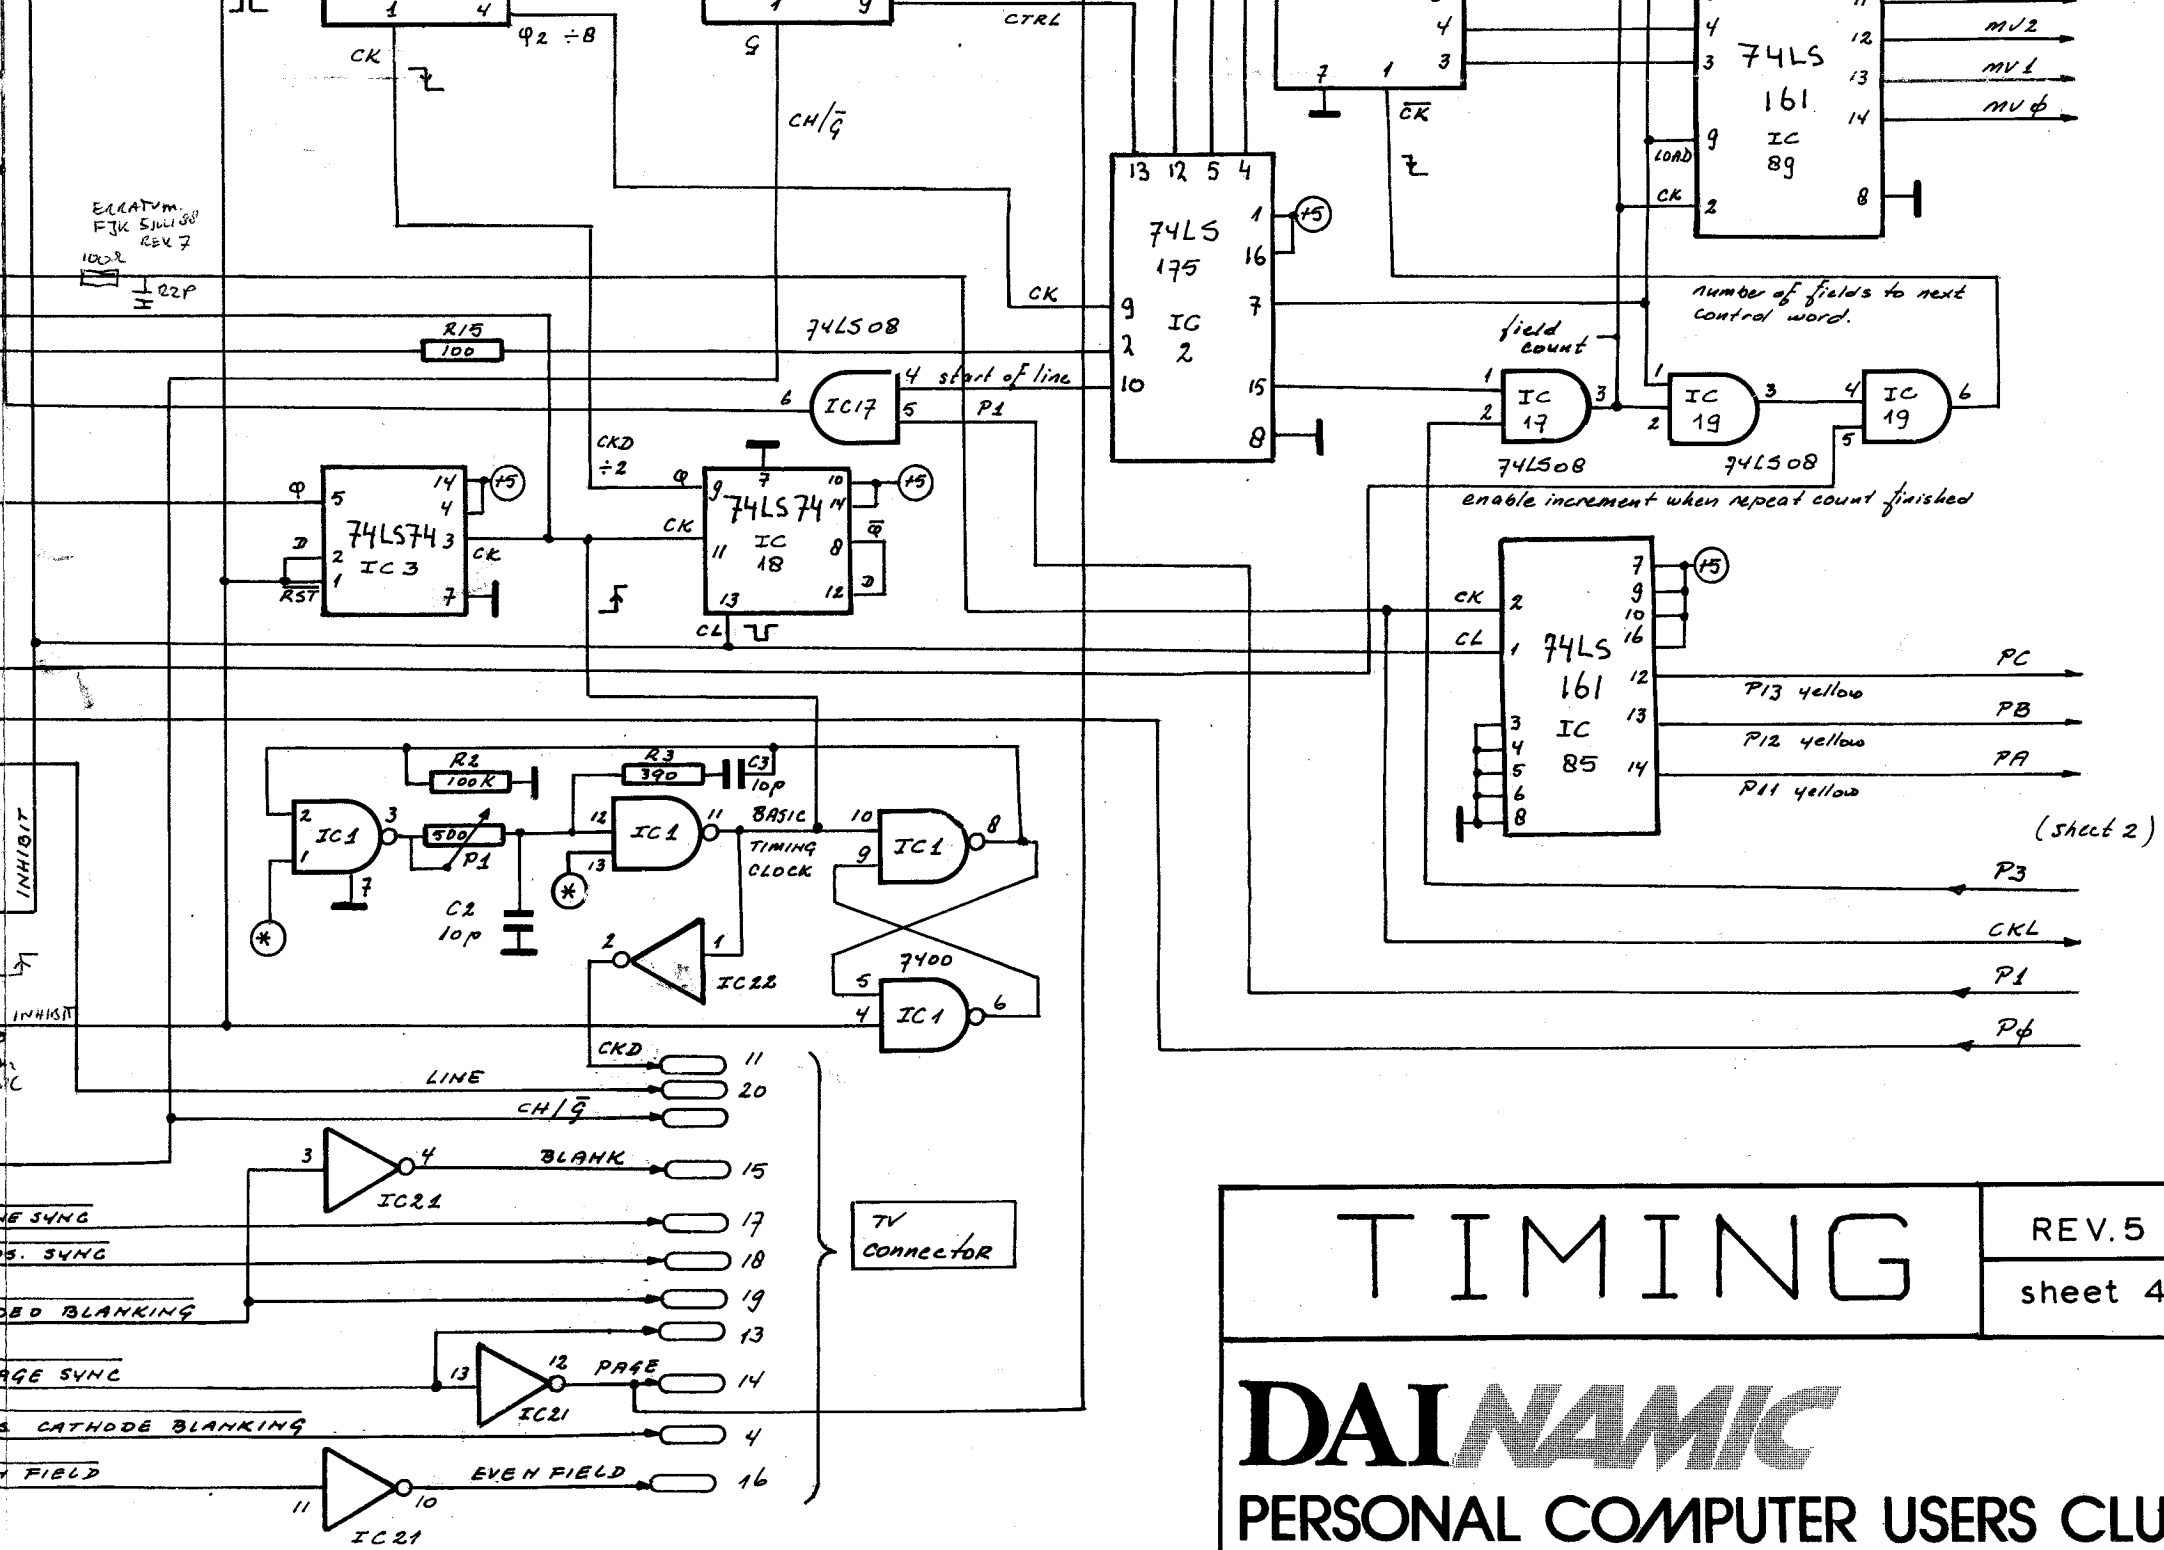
1 4
$\varphi 2 \div 8$
CK
1 9
G
CTRL
$CH/\bar{G}$
4
3
7 1 3
$\overline{CK}$
11
4
3
74LS
161
IC
89
12
13
14
mv2
mv1
mv$\phi$
LOAD 9
CK 2
8
ERRATUM
FJK 5 Juli 88
REV 7
100Ω
22P
13 12 5 4
74LS
175
IC
2
1
16
+5
CK 9
7
2
10
15
8
R15
100
74LS08
4 start of line
6 IC17 5 P1
field count
number of fields to next control word.
1 IC 17 3
2
1 IC 19 3
2
4 IC 19 6
5
74LS08
74LS08
enable increment when repeat count finished
CKD
$\div 2$
$\varphi$
5
14
4
+5
D 2
74LS74 3
IC 3
1
$\overline{RST}$
7
CK
$\varphi$ 9
7
10
14
+5
74LS74
CK 11
IC
18
8
$\bar{Q}$
13
12
D
CL
CK 2
CL 1
7
9
10
16
+5
74LS
161
IC
85
12
13
14
3
4
5
6
8
PC
PB
PA
P13 yellow
P12 yellow
P11 yellow
(sheet 2)
P3
CKL
P1
P$\phi$
INHIBIT
R2
100K
R3
390
C3
10p
2
IC1 3
1
500
P1
7
C2
10p
12
IC1 11
13
BASIC
TIMING
CLOCK
10
IC1 8
9
7400
5
IC1 6
4
2
1
IC22
INHIBIT
CKD 11
LINE 20
$CH/\bar{G}$
3 4
BLANK 15
IC21
E SYNC 17
S. SYNC 18
DED BLANKING 19
13
AGE SYNC
13 12 PAGE 14
IC21
S CATHODE BLANKING 4
FIELD
11 10 EVEN FIELD 16
IC21
TV connector
TIMING
REV.5
sheet 4
DAINAMIC
PERSONAL COMPUTER USERS CLU